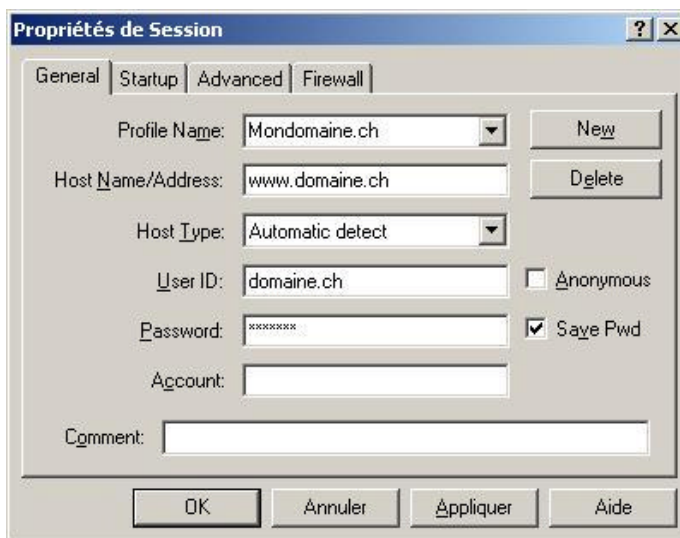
Propriétés de Session ? X

General | Startup | Advanced | Firewall

Profile Name: Mondomaine.ch

New

Host Name/Address: www.domaine.ch

Delete

Host Type: Automatic detect

User ID: domaine.ch

Anonymous

Password: xxxxxxx

Save Pwd

Account:

Comment:

OK | Annuler | Appliquer | Aide